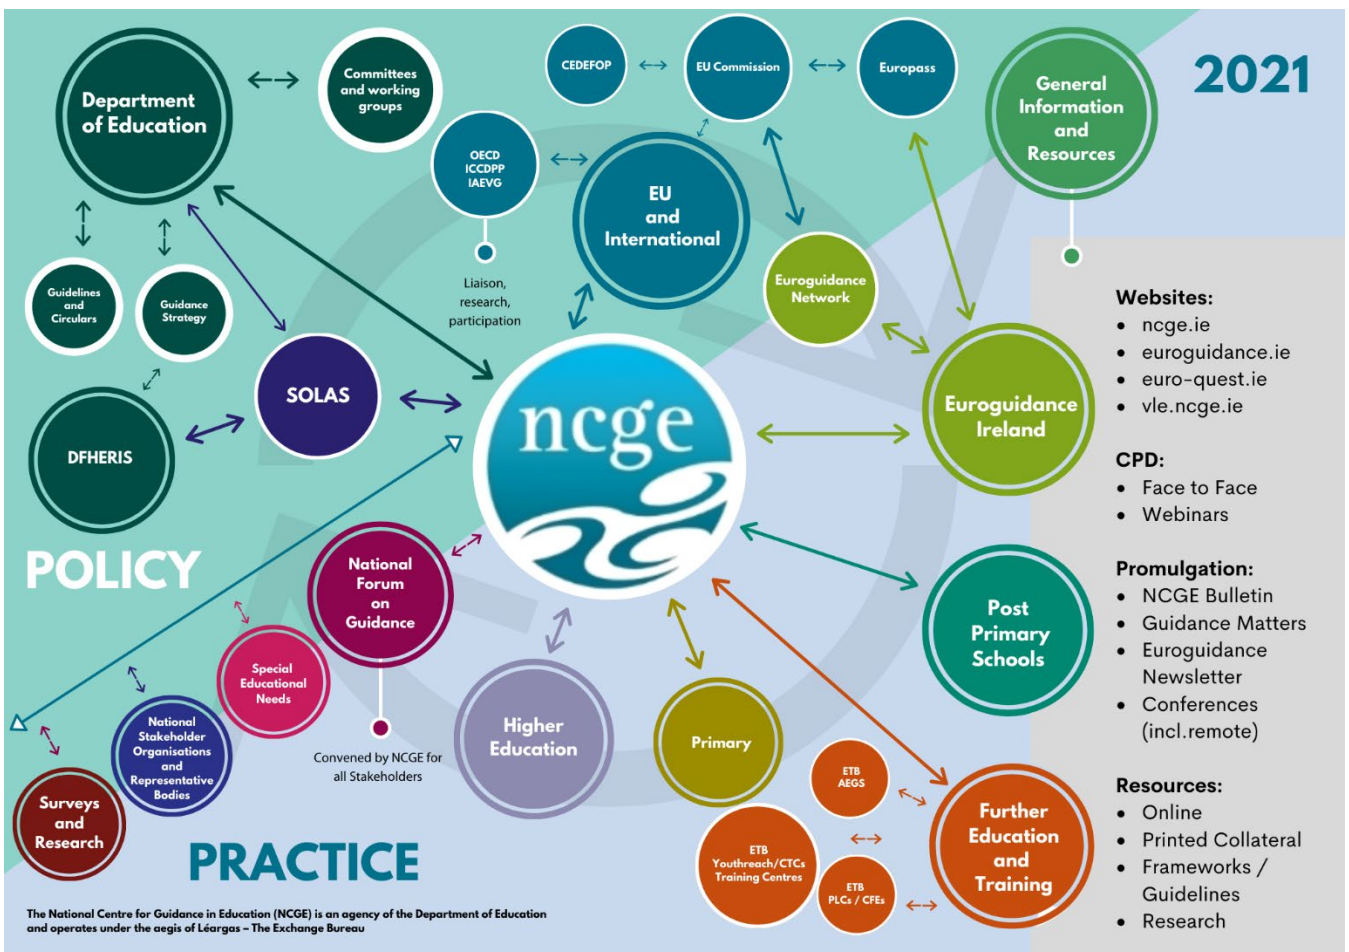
Department of Education

Committees and working groups

CEDEFOP

EU Commission

Europass

2021

General Information and Resources

OECD ICCDPP IAEVG

EU and International

Euroguidance Network

Liaison, research, participation

Guidelines and Circulars

Guidance Strategy

SOLAS

DFHERIS

ncge

Euroguidance Ireland

Websites:
- ncge.ie
- euroguidance.ie
- euro-quest.ie
- vle.ncge.ie

CPD:
- Face to Face
- Webinars

Promulgation:
- NCGE Bulletin
- Guidance Matters
- Euroguidance Newsletter
- Conferences (incl.remote)

Resources:
- Online
- Printed Collateral
- Frameworks / Guidelines
- Research

POLICY

National Forum on Guidance

Special Educational Needs

Post Primary Schools

National Stakeholder Organisations and Representative Bodies

Convened by NCGE for all Stakeholders

Higher Education

Primary

ETB AEGS

Surveys and Research

ETB Youthreach/CTCs Training Centres

Further Education and Training

ETB PLCs / CFEs

PRACTICE

The National Centre for Guidance in Education (NCGE) is an agency of the Department of Education and operates under the aegis of Léargas – The Exchange Bureau